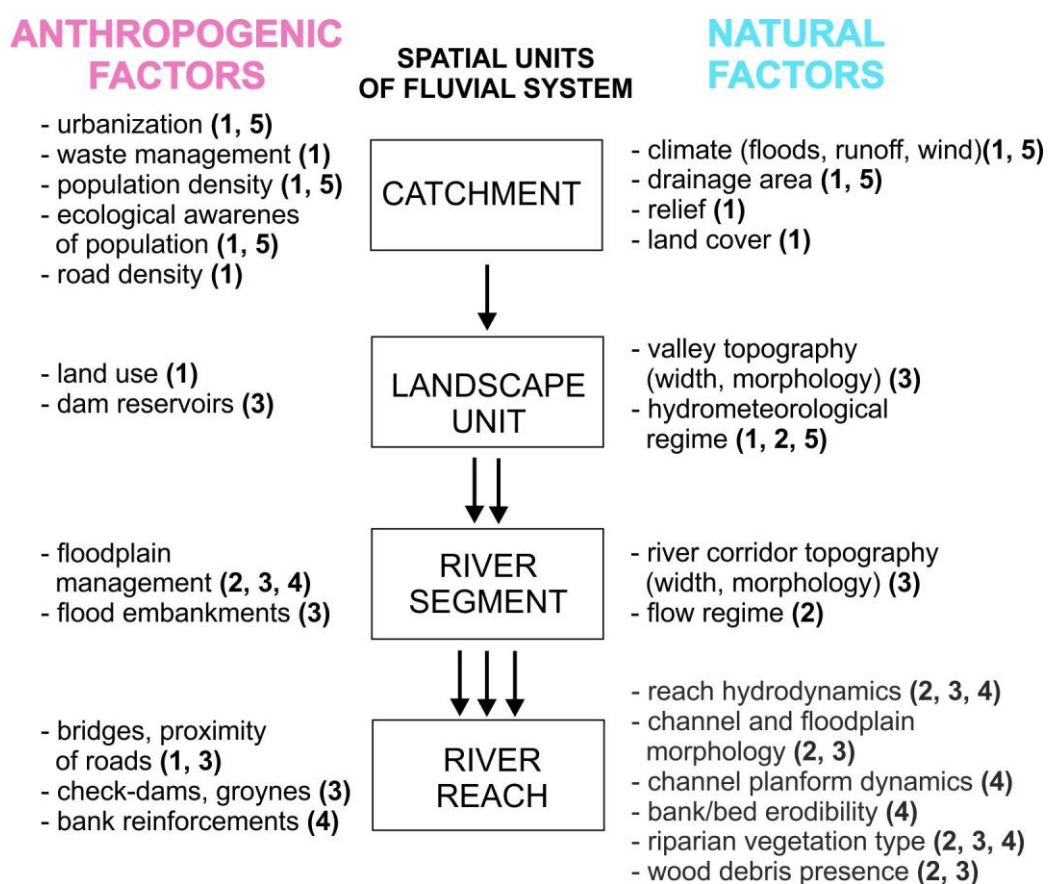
ANTHROPOGENIC FACTORS

SPATIAL UNITS OF FLUVIAL SYSTEM

NATURAL FACTORS

- urbanization **(1, 5)**
- waste management **(1)**
- population density **(1, 5)**
- ecological awarenes of population **(1, 5)**
- road density **(1)**

CATCHMENT

- climate (floods, runoff, wind)**(1, 5)**
- drainage area **(1, 5)**
- relief **(1)**
- land cover **(1)**

- land use **(1)**
- dam reservoirs **(3)**

LANDSCAPE UNIT

- valley topography (width, morphology) **(3)**
- hydrometeorological regime **(1, 2, 5)**

- floodplain management **(2, 3, 4)**
- flood embankments **(3)**

RIVER SEGMENT

- river corridor topography (width, morphology) **(3)**
- flow regime **(2)**

- bridges, proximity of roads **(1, 3)**
- check-dams, groynes **(3)**
- bank reinforcements **(4)**

RIVER REACH

- reach hydrodynamics **(2, 3, 4)**
- channel and floodplain morphology **(2, 3)**
- channel planform dynamics **(4)**
- bank/bed erodibility **(4)**
- riparian vegetation type **(2, 3, 4)**
- wood debris presence **(2, 3)**